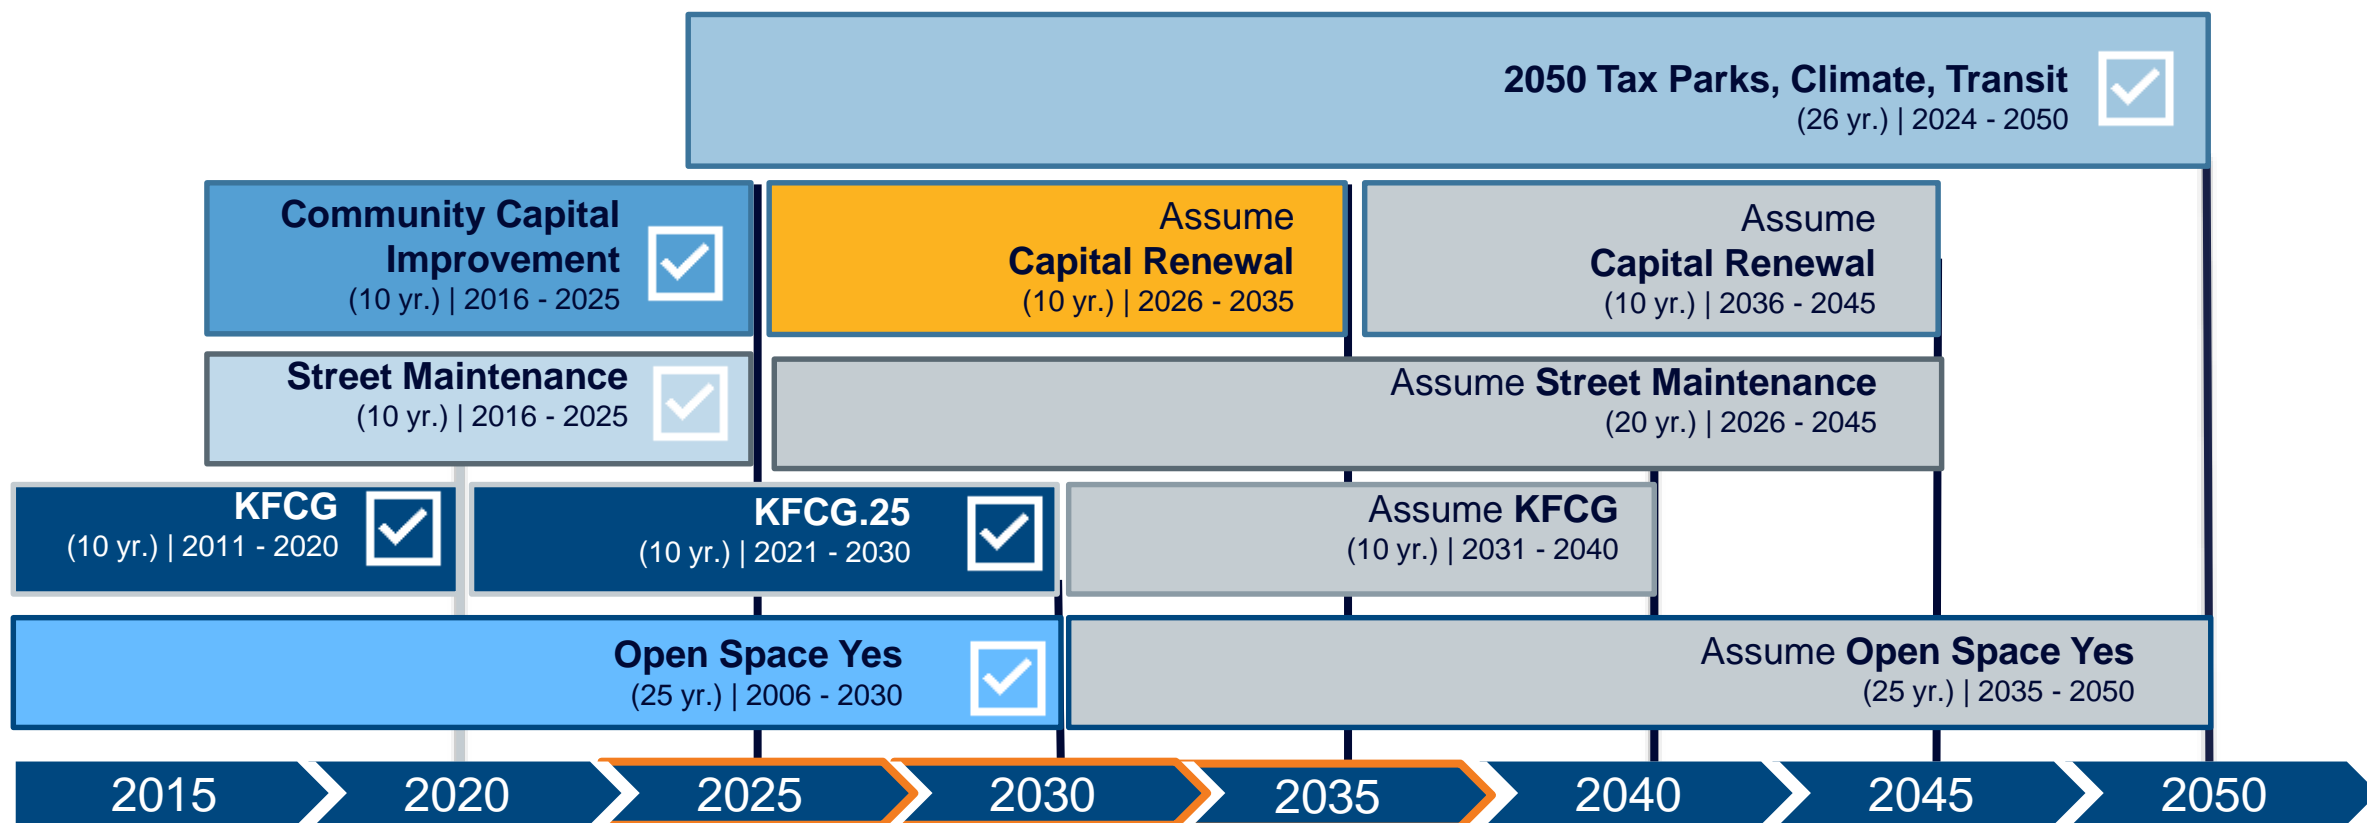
2050 Tax Parks, Climate, Transit
(26 yr.) | 2024 - 2050

Community Capital Improvement
(10 yr.) | 2016 - 2025

Assume
Capital Renewal
(10 yr.) | 2026 - 2035

Assume
Capital Renewal
(10 yr.) | 2036 - 2045

Street Maintenance
(10 yr.) | 2016 - 2025

Assume Street Maintenance
(20 yr.) | 2026 - 2045

KFCG
(10 yr.) | 2011 - 2020

KFCG.25
(10 yr.) | 2021 - 2030

Assume KFCG
(10 yr.) | 2031 - 2040

Open Space Yes
(25 yr.) | 2006 - 2030

Assume Open Space Yes
(25 yr.) | 2035 - 2050

2015 2020 2025 2030 2035 2040 2045 2050